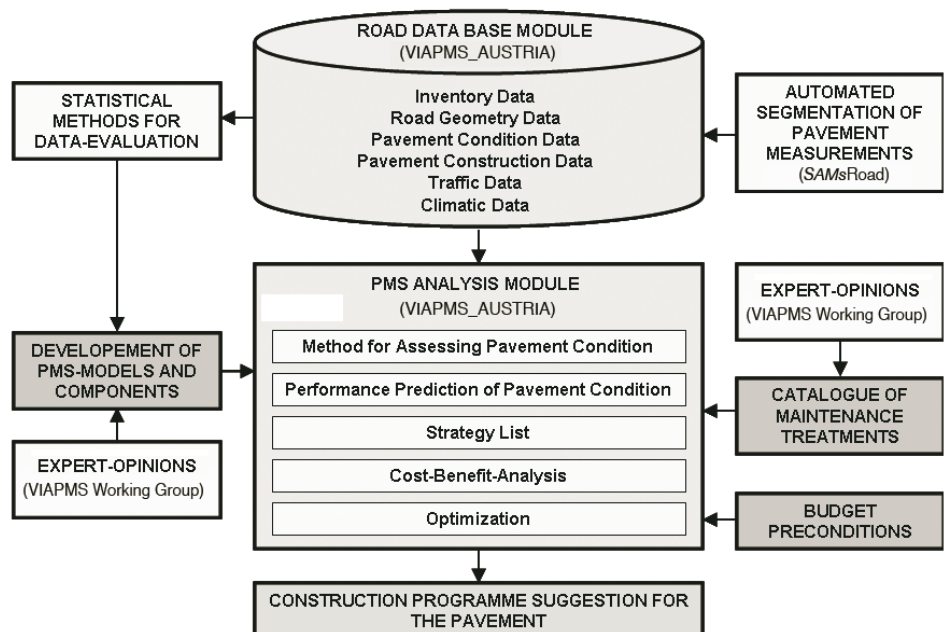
ROAD DATA BASE MODULE
(VIAPMS_AUSTRIA)

Inventory Data
Road Geometry Data
Pavement Condition Data
Pavement Construction Data
Traffic Data
Climatic Data

STATISTICAL METHODS FOR DATA-EVALUATION

AUTOMATED SEGMENTATION OF PAVEMENT MEASUREMENTS
(SAMsRoad)

PMS ANALYSIS MODULE
(VIAPMS_AUSTRIA)

Method for Assessing Pavement Condition

Performance Prediction of Pavement Condition

Strategy List

Cost-Benefit-Analysis

Optimization

DEVELOPEMENT OF PMS-MODELS AND COMPONENTS

EXPERT-OPINIONS
(VIAPMS Working Group)

EXPERT-OPINIONS
(VIAPMS Working Group)

CATALOGUE OF MAINTENANCE TREATMENTS

BUDGET PRECONDITIONS

CONSTRUCTION PROGRAMME SUGGESTION FOR THE PAVEMENT